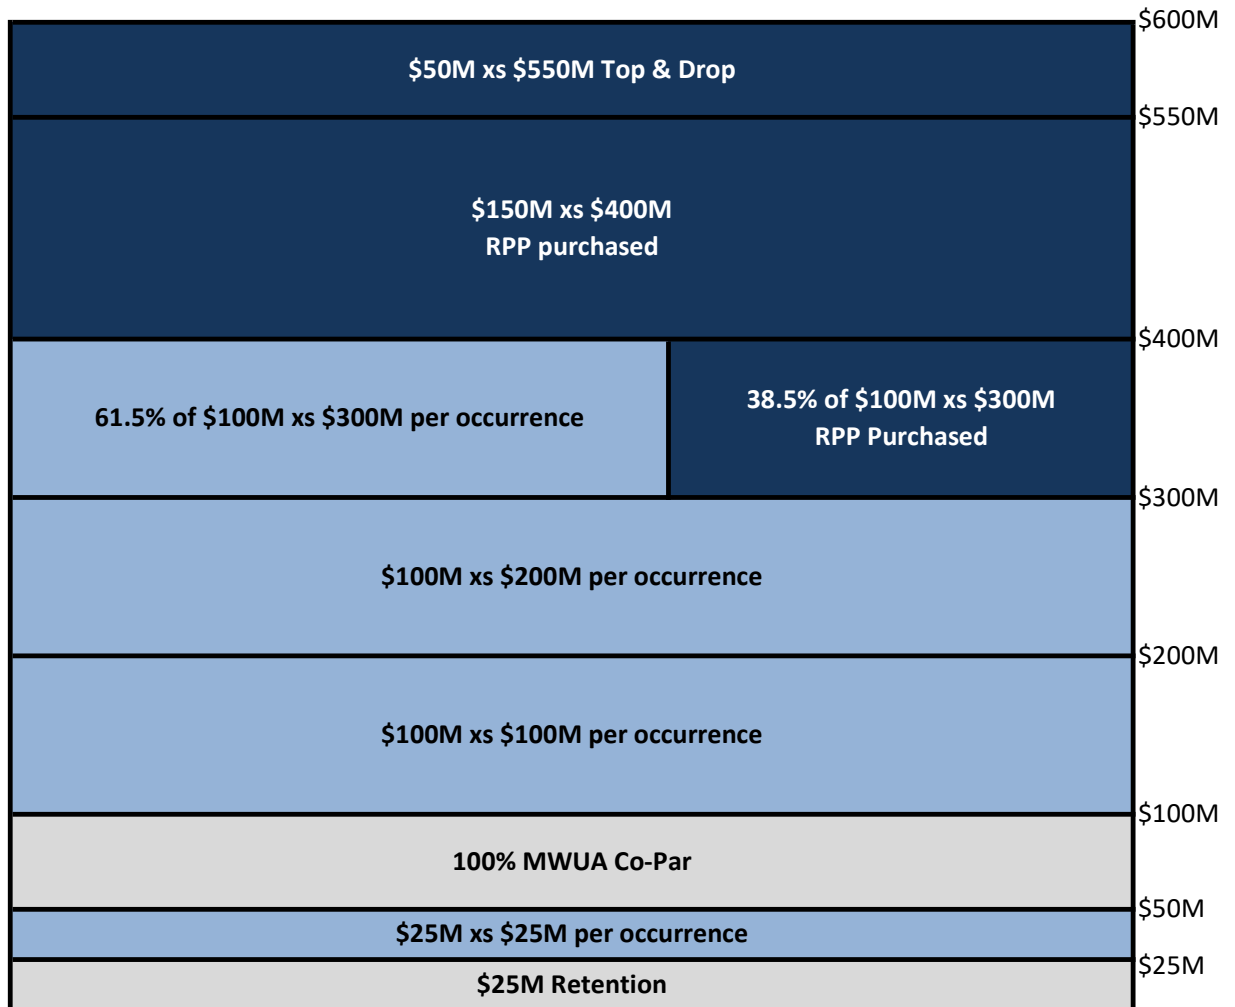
$600M

$50M xs $550M Top & Drop

$550M

$150M xs $400M
RPP purchased

$400M

61.5% of $100M xs $300M per occurrence

38.5% of $100M xs $300M
RPP Purchased

$300M

$100M xs $200M per occurrence

$200M

$100M xs $100M per occurrence

$100M

100% MWUA Co-Par

$50M

$25M xs $25M per occurrence

$25M

$25M Retention